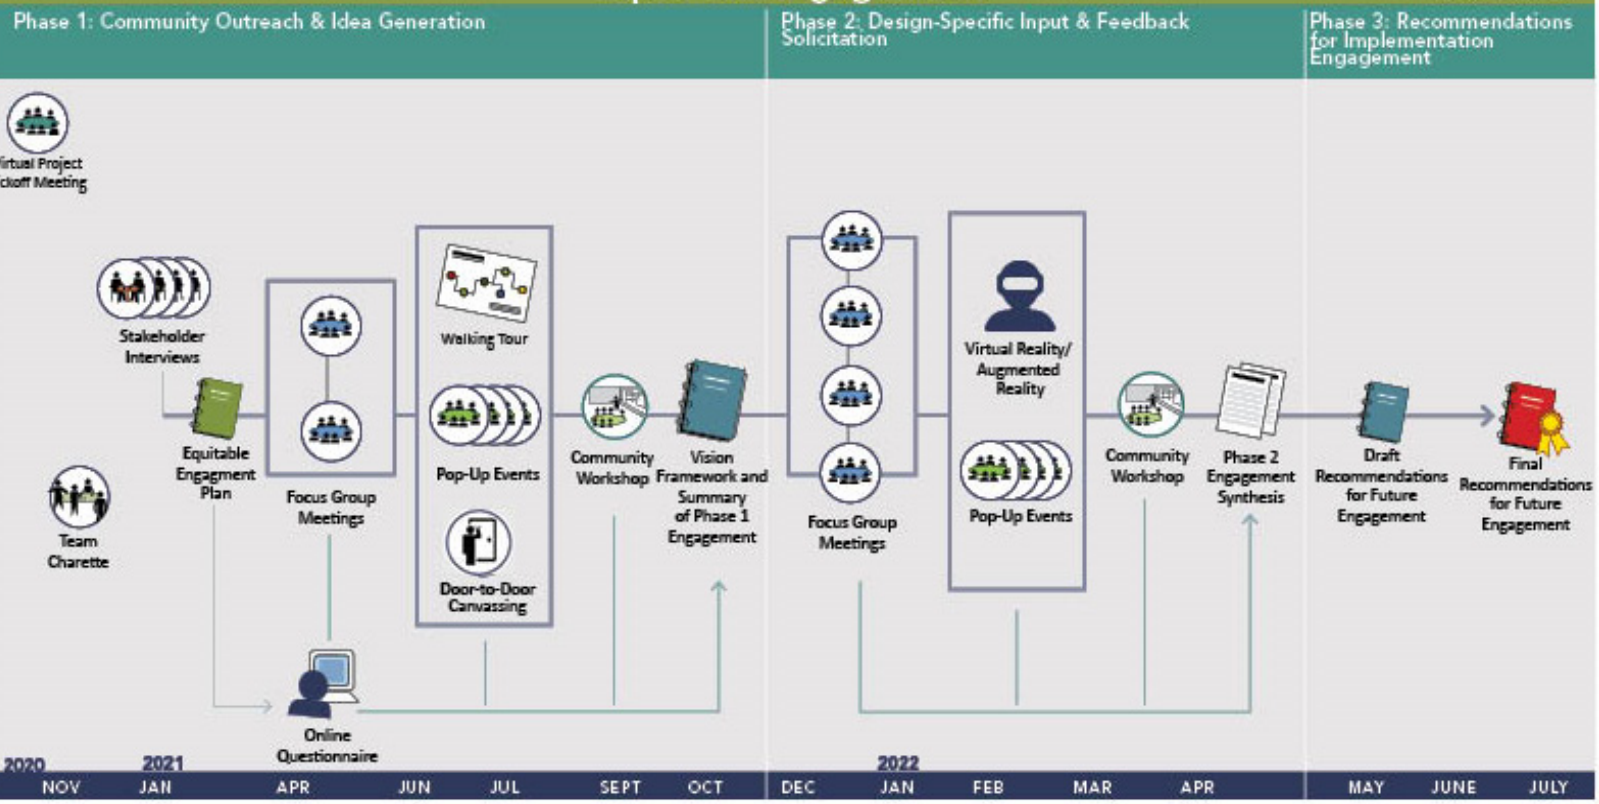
Phase 1: Community Outreach & Idea Generation

Phase 2: Design-Specific Input & Feedback Solicitation

Phase 3: Recommendations for Implementation Engagement

irtual Project ckoff Meeting

Stakeholder Interviews

Equitable Engagment Plan

Team Charette

Focus Group Meetings

Walking Tour

Pop-Up Events

Door-to-Door Canvassing

Online Questionnaire

Community Workshop

Vision Framework and Summary of Phase 1 Engagement

Focus Group Meetings

Virtual Reality/ Augmented Reality

Pop-Up Events

Community Workshop

Phase 2 Engagement Synthesis

Draft Recommendations for Future Engagement

Final Recommendations for Future Engagement

2020 NOV | 2021 JAN | APR | JUN | JUL | SEPT | OCT | DEC | 2022 JAN | FEB | MAR | APR | MAY | JUNE | JULY